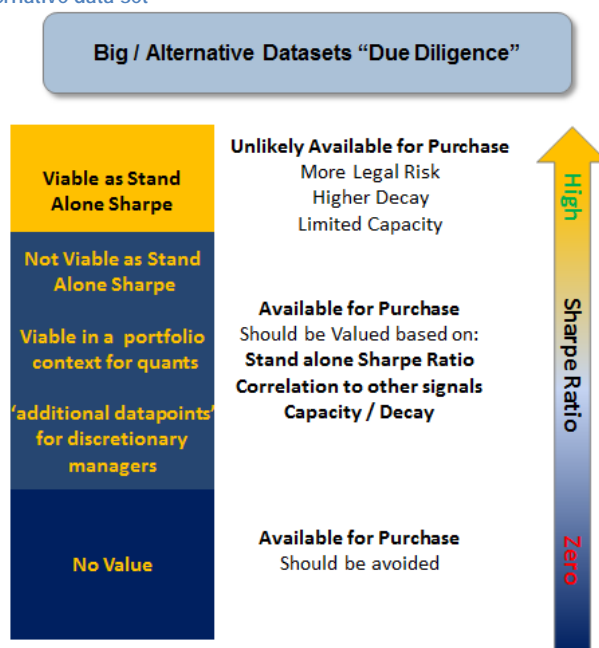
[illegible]rnative data set

Big / Alternative Datasets "Due Diligence"

Viable as Stand Alone Sharpe

Unlikely Available for Purchase
More Legal Risk
Higher Decay
Limited Capacity

Not Viable as Stand Alone Sharpe

Viable in a portfolio context for quants

'additional datapoints' for discretionary managers

Available for Purchase
Should be Valued based on:
Stand alone Sharpe Ratio
Correlation to other signals
Capacity / Decay

No Value

Available for Purchase
Should be avoided

High
Sharpe Ratio
Zero